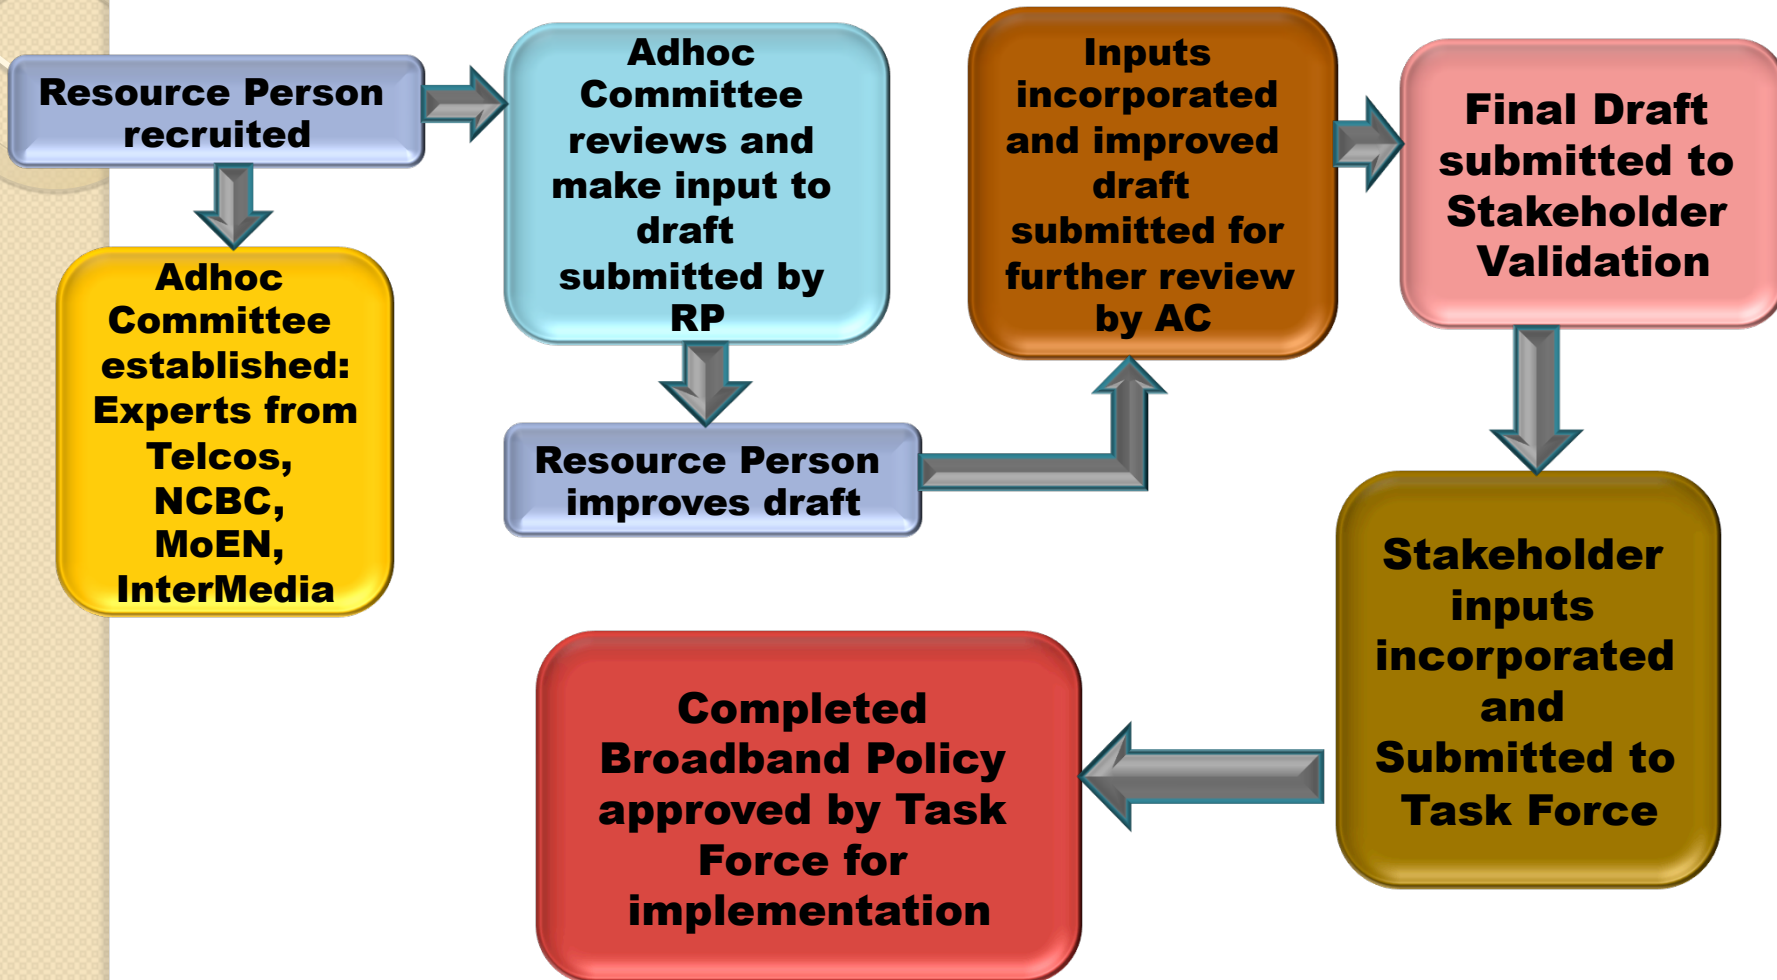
Resource Person recruited

Adhoc Committee established: Experts from Telcos, NCBC, MoEN, InterMedia

Adhoc Committee reviews and make input to draft submitted by RP

Resource Person improves draft

Inputs incorporated and improved draft submitted for further review by AC

Final Draft submitted to Stakeholder Validation

Stakeholder inputs incorporated and Submitted to Task Force

Completed Broadband Policy approved by Task Force for implementation